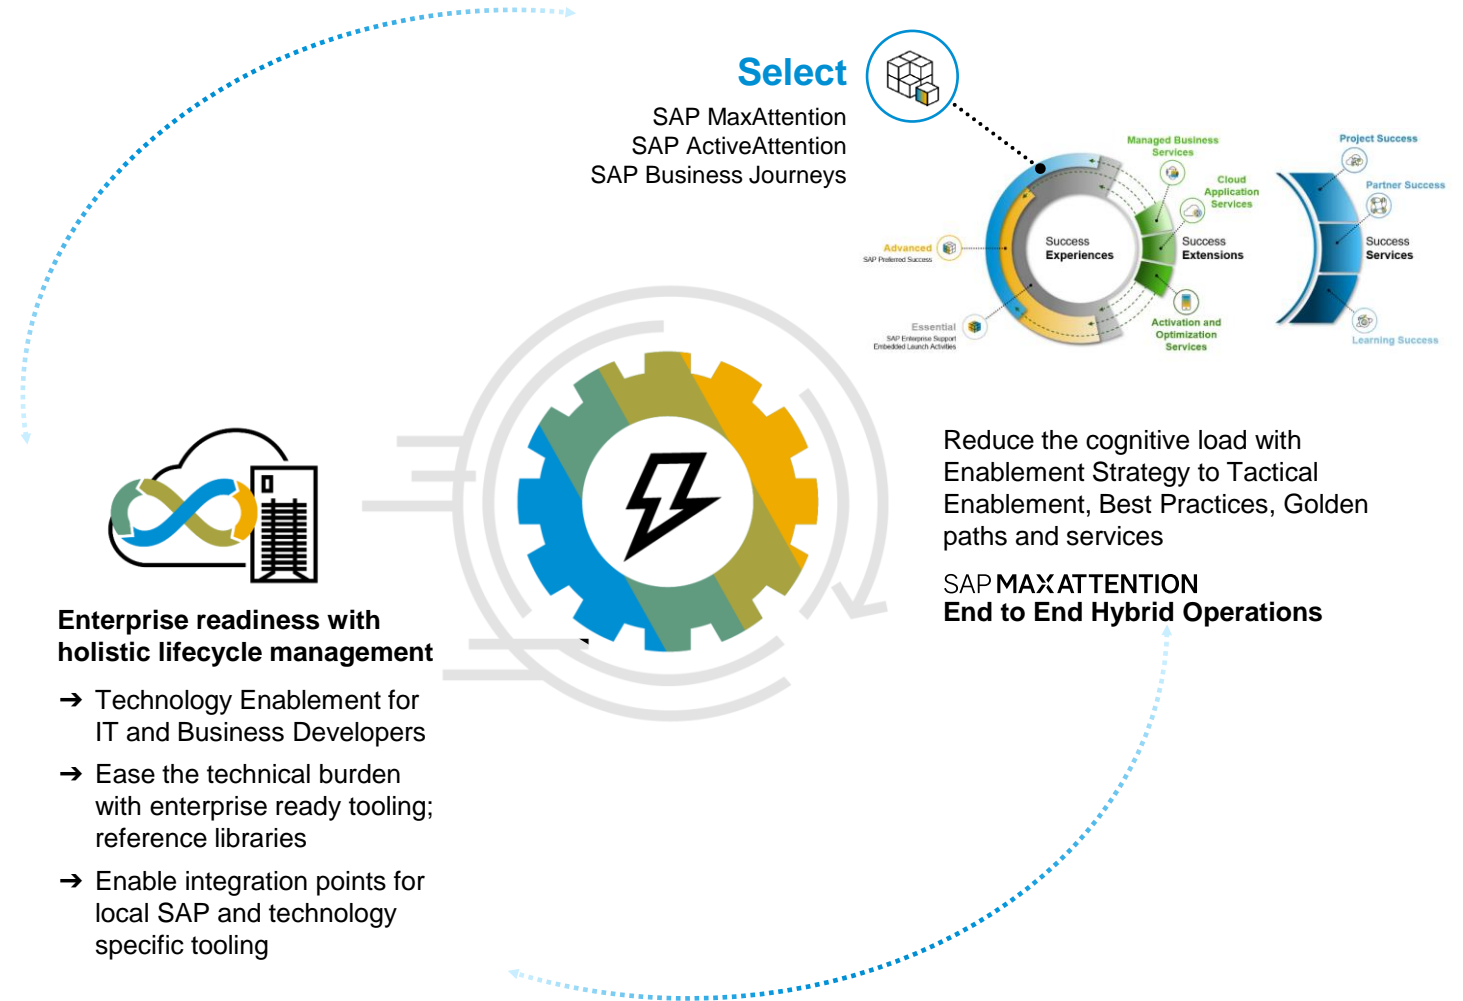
Select

SAP MaxAttention
SAP ActiveAttention
SAP Business Journeys

Managed Business Services

Cloud Application Services

Advanced
SAP Preferred Success

Success Experiences

Success Extensions

Essential
SAP Enterprise Support
Embedded Launch Activities

Activation and Optimization Services

Project Success

Partner Success

Success Services

Learning Success

Reduce the cognitive load with Enablement Strategy to Tactical Enablement, Best Practices, Golden paths and services

SAP MAX ATTENTION
End to End Hybrid Operations

Enterprise readiness with holistic lifecycle management

➔ Technology Enablement for IT and Business Developers

➔ Ease the technical burden with enterprise ready tooling; reference libraries

➔ Enable integration points for local SAP and technology specific tooling